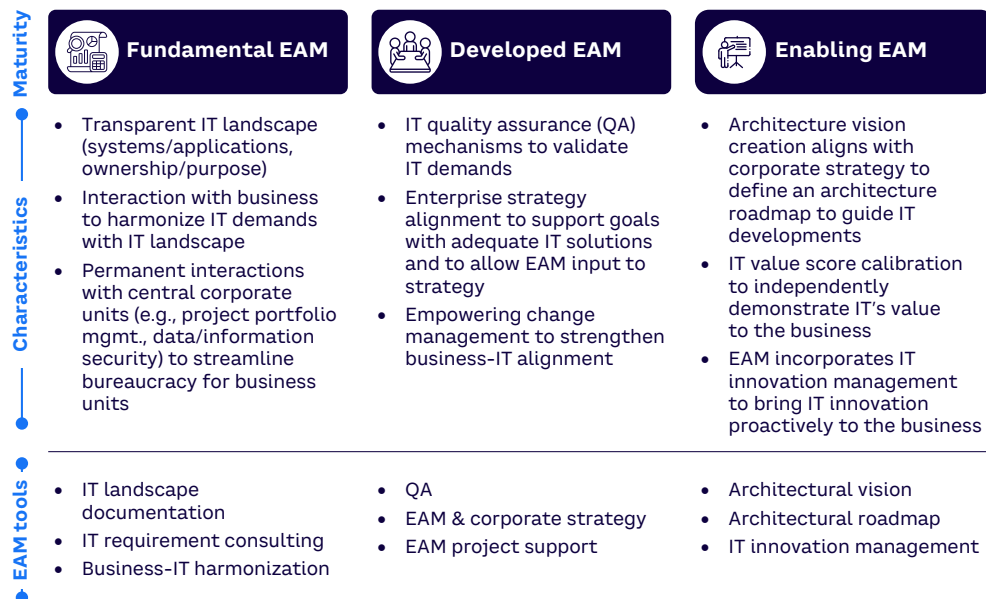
Maturity

Characteristics

EAM tools

Fundamental EAM

Developed EAM

Enabling EAM

- Transparent IT landscape (systems/applications, ownership/purpose)
- Interaction with business to harmonize IT demands with IT landscape
- Permanent interactions with central corporate units (e.g., project portfolio mgmt., data/information security) to streamline bureaucracy for business units

- IT quality assurance (QA) mechanisms to validate IT demands
- Enterprise strategy alignment to support goals with adequate IT solutions and to allow EAM input to strategy
- Empowering change management to strengthen business-IT alignment

- Architecture vision creation aligns with corporate strategy to define an architecture roadmap to guide IT developments
- IT value score calibration to independently demonstrate IT's value to the business
- EAM incorporates IT innovation management to bring IT innovation proactively to the business

- IT landscape documentation
- IT requirement consulting
- Business-IT harmonization

- QA
- EAM & corporate strategy
- EAM project support

- Architectural vision
- Architectural roadmap
- IT innovation management